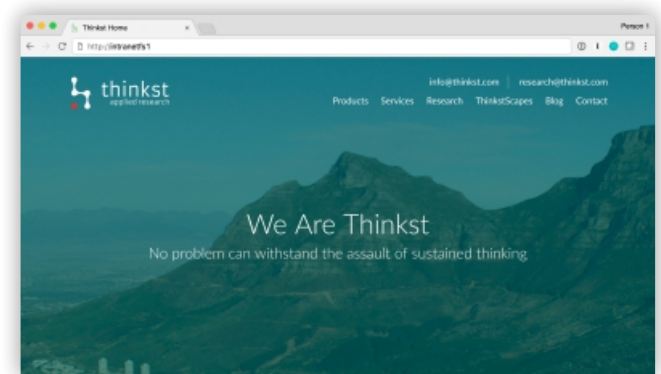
Thinkst Home

Person 1

http://intranetfs1

thinkst
applied research

info@thinkst.com | research@thinkst.com

Products Services Research ThinkstScapes Blog Contact

We Are Thinkst

No problem can withstand the assault of sustained thinking